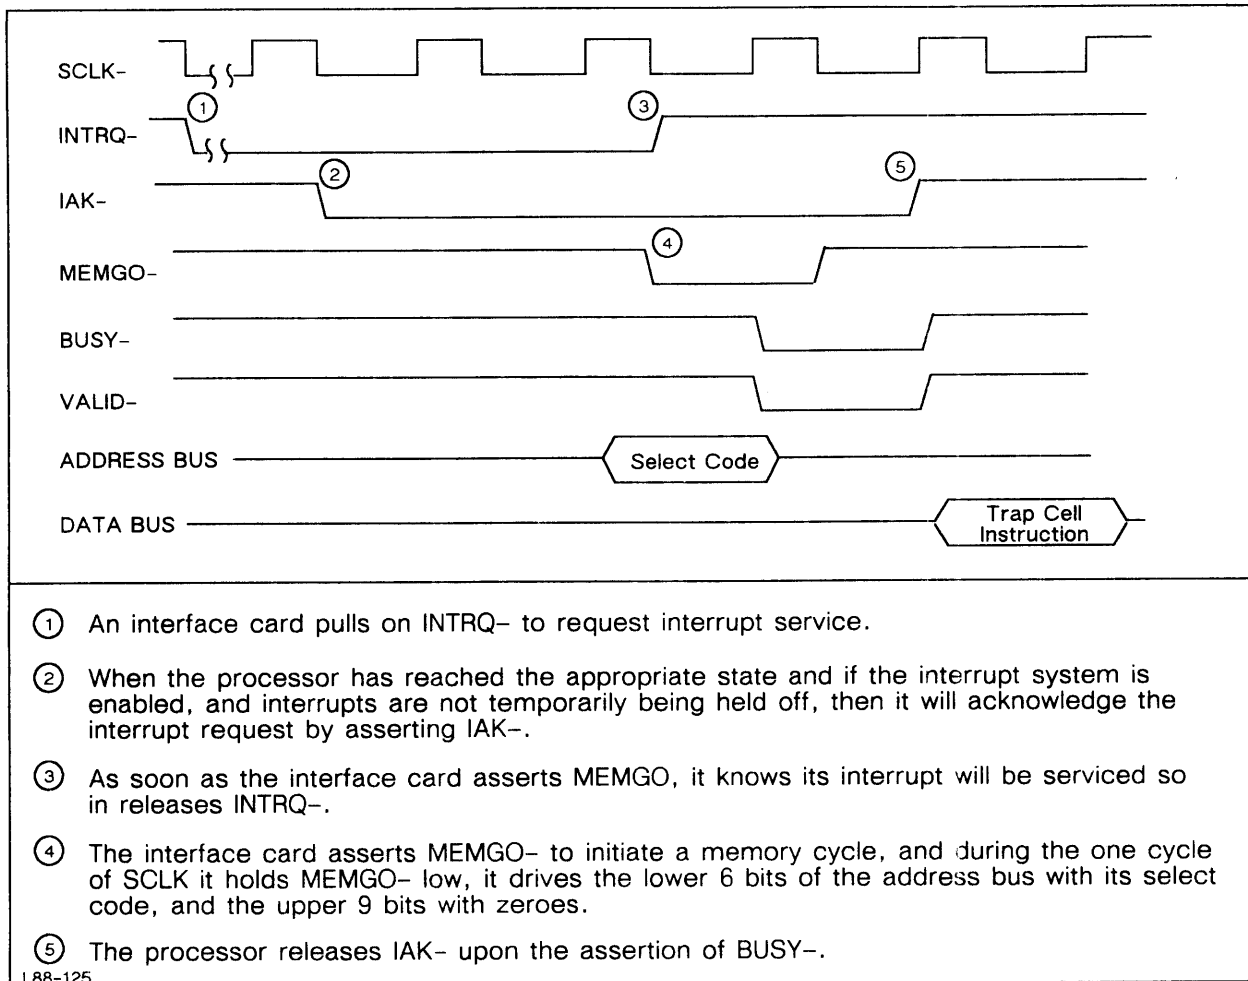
SCLK-

INTRQ-

IAK-

MEMGO-

BUSY-

VALID-

ADDRESS BUS

DATA BUS

1

2

3

4

5

Select Code

Trap Cell Instruction

① An interface card pulls on INTRQ– to request interrupt service.

② When the processor has reached the appropriate state and if the interrupt system is enabled, and interrupts are not temporarily being held off, then it will acknowledge the interrupt request by asserting IAK–.

③ As soon as the interface card asserts MEMGO, it knows its interrupt will be serviced so in releases INTRQ–.

④ The interface card asserts MEMGO– to initiate a memory cycle, and during the one cycle of SCLK it holds MEMGO– low, it drives the lower 6 bits of the address bus with its select code, and the upper 9 bits with zeroes.

⑤ The processor releases IAK– upon the assertion of BUSY–.

L88-125